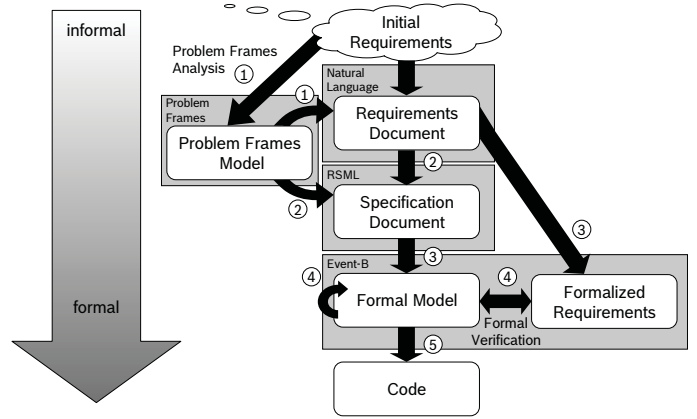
informal

formal

Initial Requirements

Problem Frames Analysis ①

Natural Language

Problem Frames

①

Problem Frames Model

Requirements Document

②

RSML

②

Specification Document

③

③

Event-B

④

Formal Model

④

Formalized Requirements

Formal Verification

⑤

Code